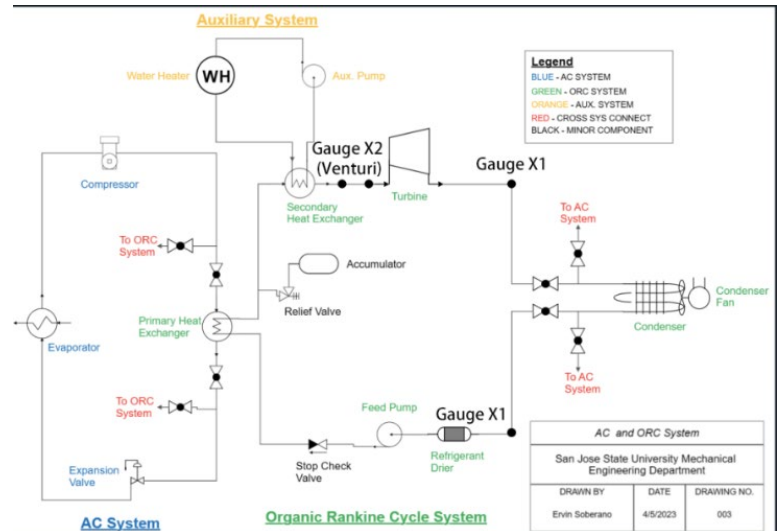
Auxiliary System

Water Heater
WH
Aux. Pump

Legend
BLUE - AC SYSTEM
GREEN - ORC SYSTEM
ORANGE - AUX. SYSTEM
RED - CROSS SYS CONNECT
BLACK - MINOR COMPONENT

Compressor

Gauge X2 (Venturi)

Turbine

Gauge X1

Secondary Heat Exchanger

To AC System

To ORC System

Accumulator

Condenser Fan

Relief Valve

Primary Heat Exchanger

Condenser

Evaporator

To AC System

To ORC System

Feed Pump

Gauge X1

Refrigerant Drier

Expansion Valve

Stop Check Valve

| AC and ORC System | | |
|---|---|---|
| San Jose State University Mechanical Engineering Department | | |
| DRAWN BY | DATE | DRAWING NO. |
| Ervin Soberano | 4/5/2023 | 003 |

AC System

Organic Rankine Cycle System